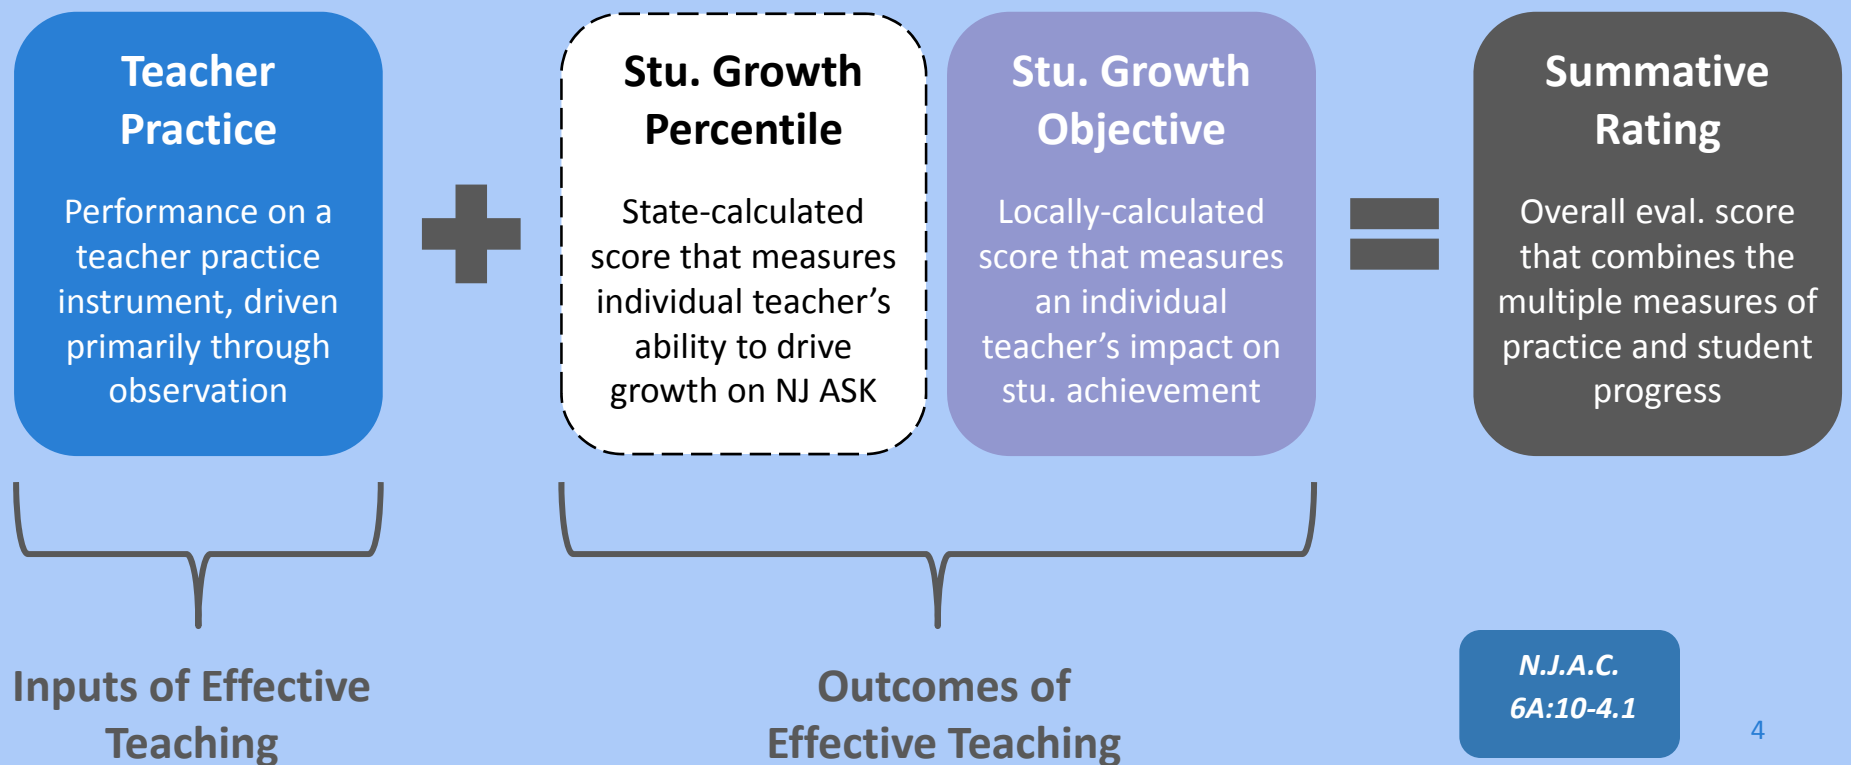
Teacher Practice

Performance on a teacher practice instrument, driven primarily through observation

Stu. Growth Percentile

State-calculated score that measures individual teacher's ability to drive growth on NJ ASK

Stu. Growth Objective

Locally-calculated score that measures an individual teacher's impact on stu. achievement

Summative Rating

Overall eval. score that combines the multiple measures of practice and student progress

Inputs of Effective Teaching

Outcomes of Effective Teaching

N.J.A.C. 6A:10-4.1

4